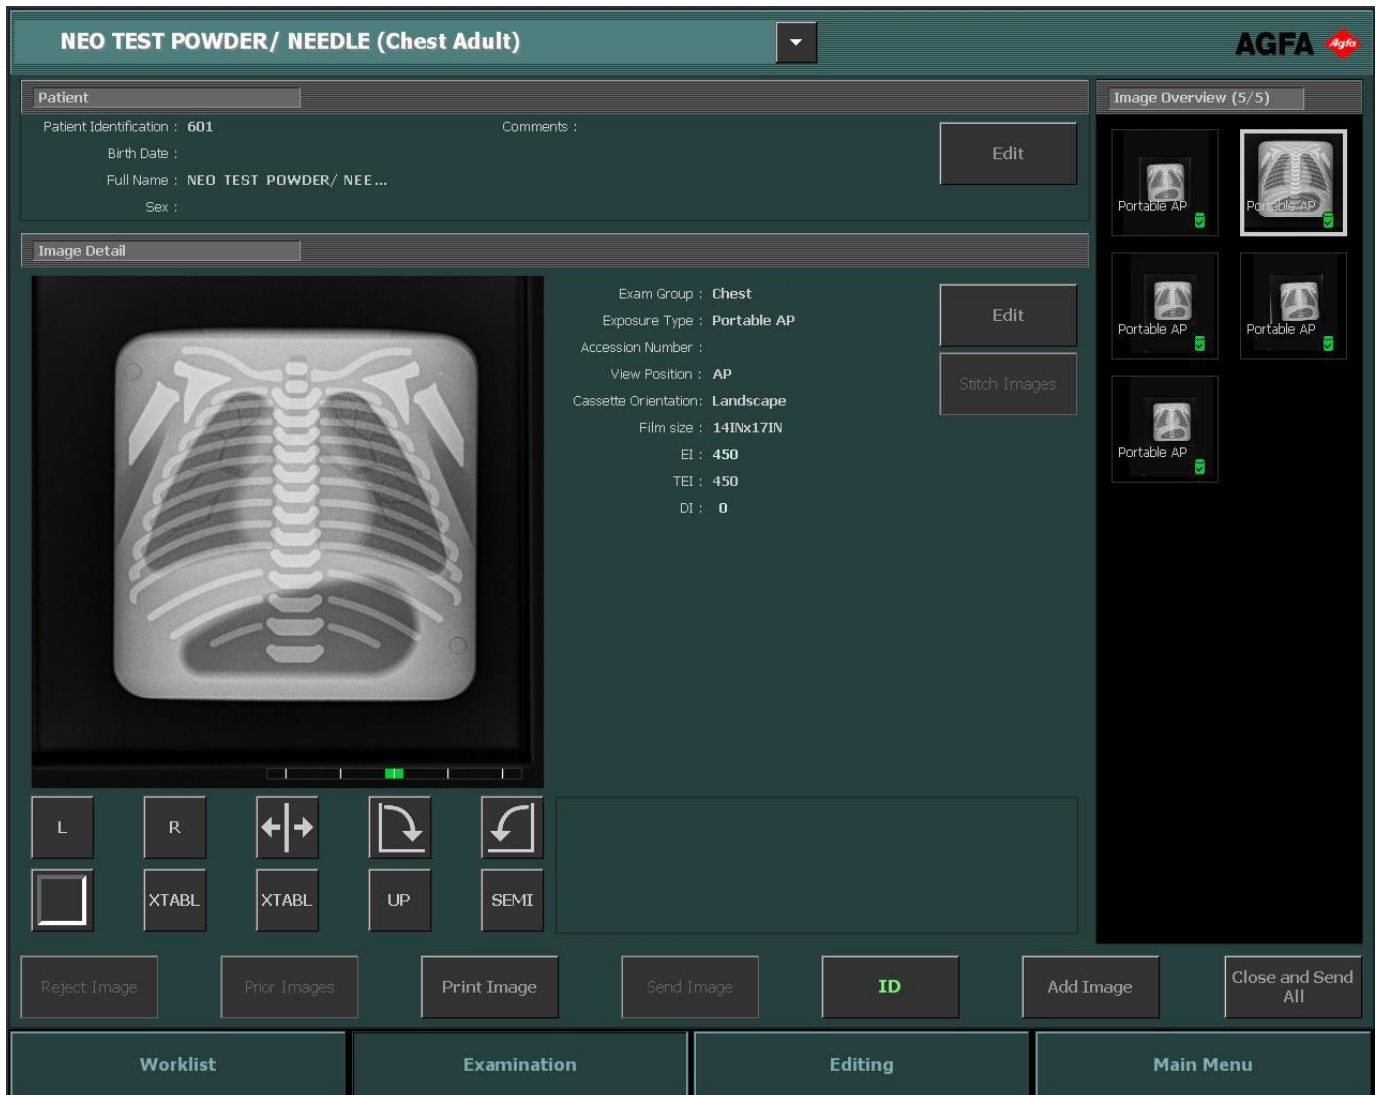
NEO TEST POWDER/ NEEDLE (Chest Adult)

AGFA Agfa

Patient

Patient Identification : 601

Birth Date :

Full Name : NEO TEST POWDER/ NEE...

Sex :

Comments :

Edit

Image Overview (5/5)

Portable AP

Portable AP

Portable AP

Portable AP

Portable AP

Image Detail

Exam Group : Chest

Exposure Type : Portable AP

Accession Number :

View Position : AP

Cassette Orientation: Landscape

Film size : 14INx17IN

EI : 450

TEI : 450

DI : 0

Edit

Stitch Images

L

R

XTABL

XTABL

UP

SEMI

Reject Image

Prior Images

Print Image

Send Image

ID

Add Image

Close and Send All

Worklist

Examination

Editing

Main Menu